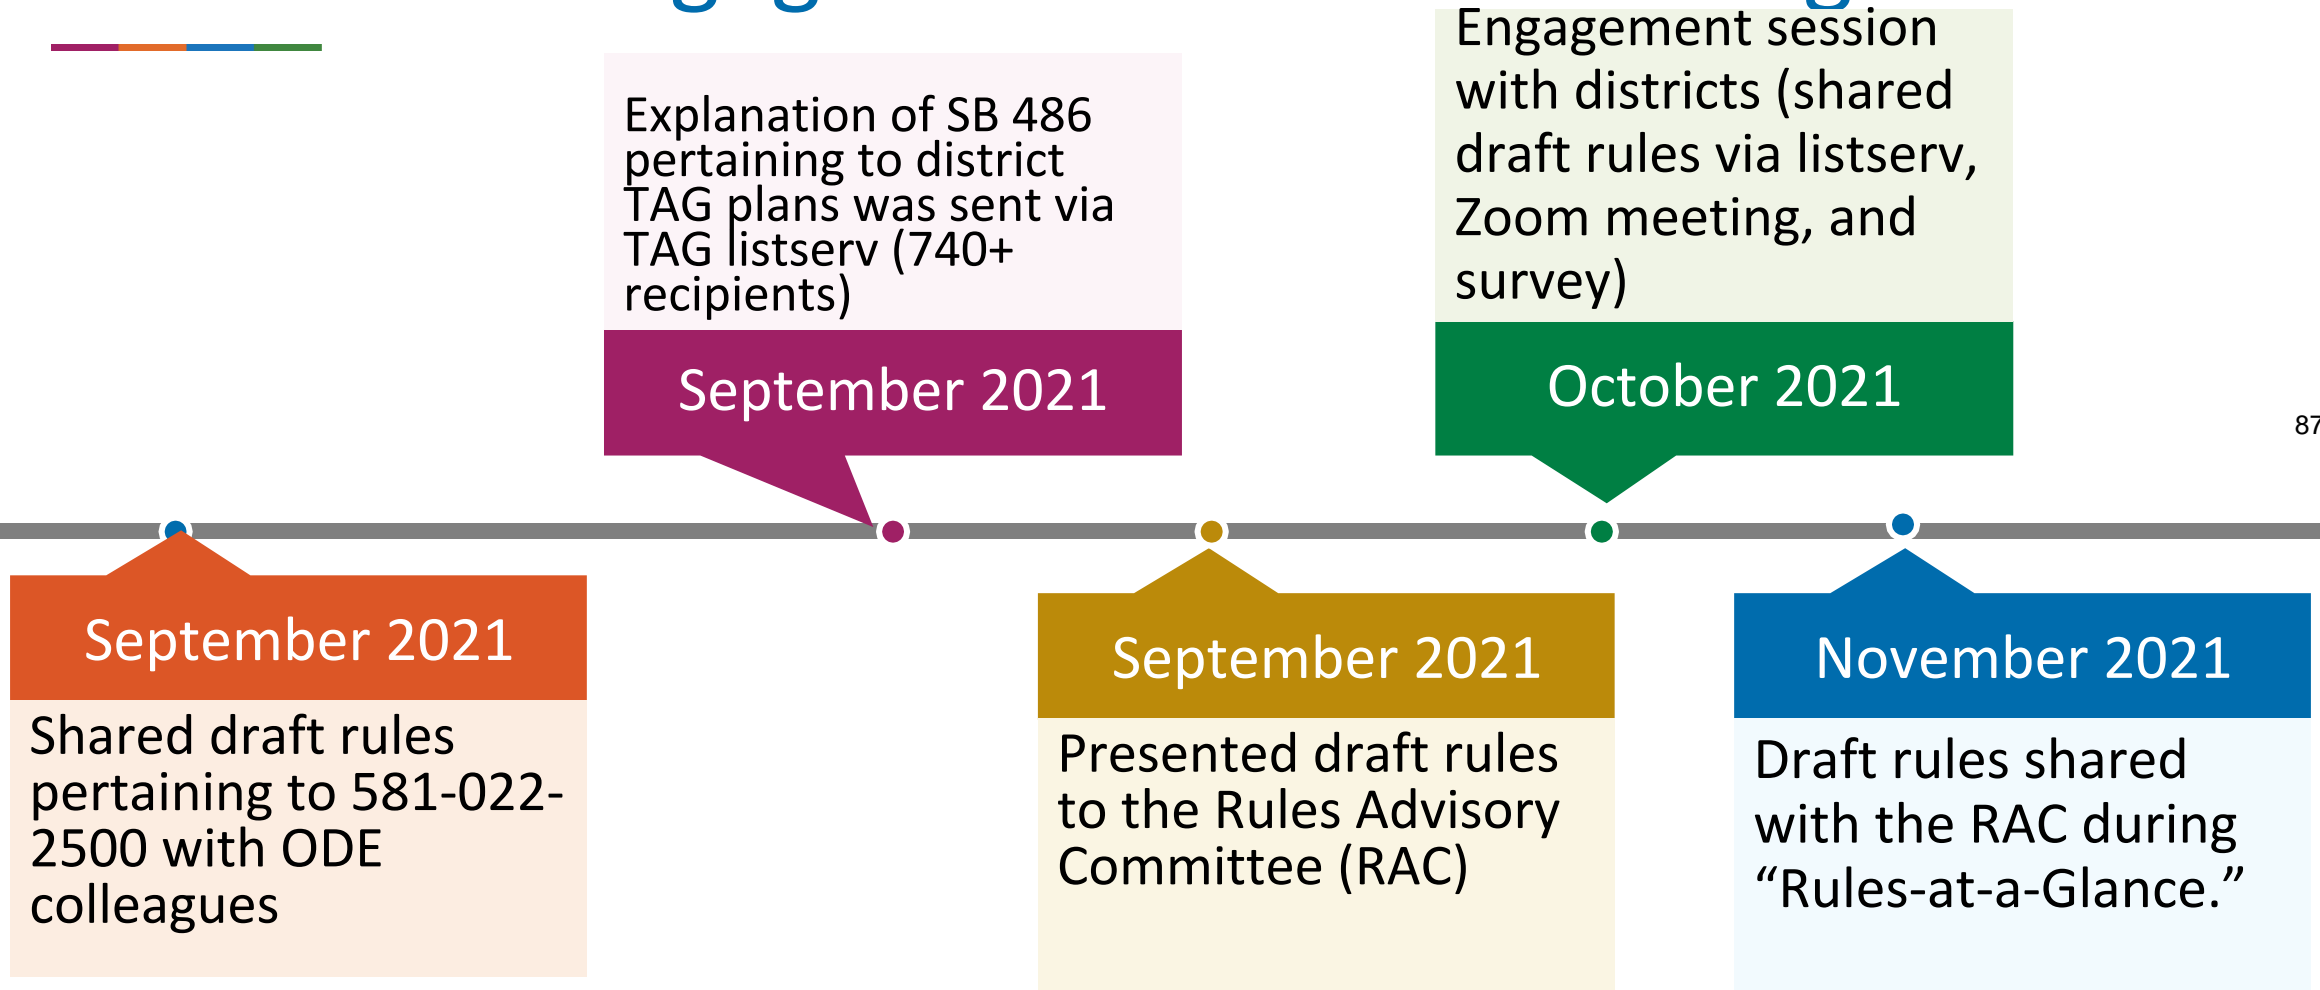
Explanation of SB 486 pertaining to district TAG plans was sent via TAG listserv (740+ recipients)

September 2021

Engagement session with districts (shared draft rules via listserv, Zoom meeting, and survey)

October 2021

87

September 2021

Shared draft rules pertaining to 581-022-2500 with ODE colleagues

September 2021

Presented draft rules to the Rules Advisory Committee (RAC)

November 2021

Draft rules shared with the RAC during “Rules-at-a-Glance.”